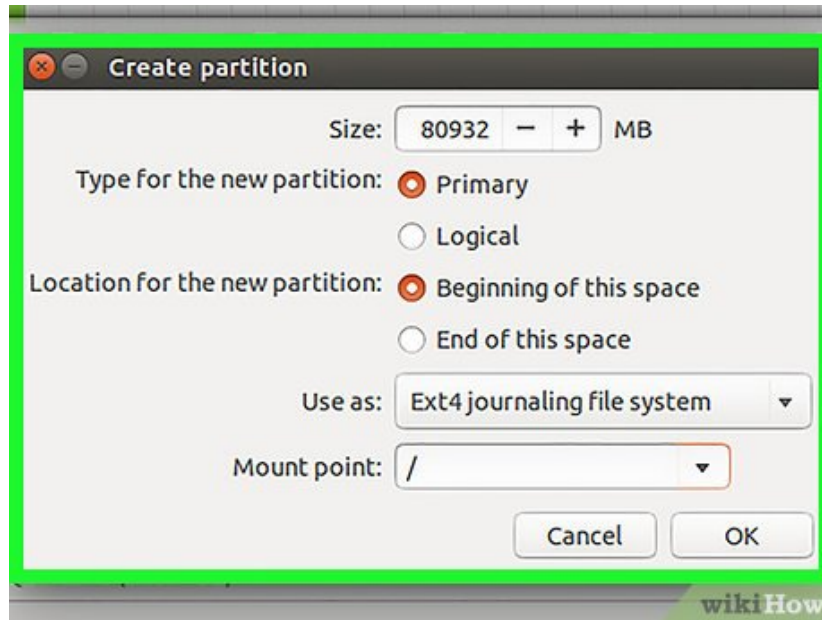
Create partition

Size: 80932 − + MB

Type for the new partition: Primary

Logical

Location for the new partition: Beginning of this space

End of this space

Use as: Ext4 journaling file system

Mount point: /

Cancel OK

wikiHow